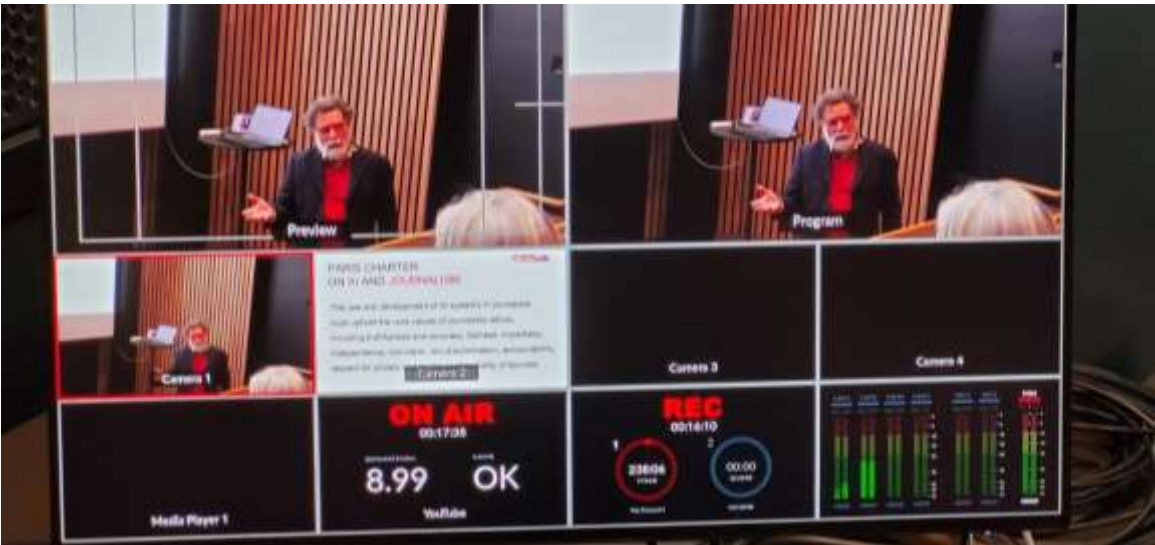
Preview

Program

Camera 1

PARIS CHARTER
ON AI AND JOURNALISM

The use and development of AI systems in journalism must uphold the core values of journalism ethics, including truthfulness and accuracy, fairness, impartiality, independence, non-harm, non-discrimination, accountability, respect for privacy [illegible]

Camera 2

Camera 3

Camera 4

Media Player 1

ON AIR
00:17:38

8.99

OK

YouTube

REC
00:16:10

1
238:04

2
00:00

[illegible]